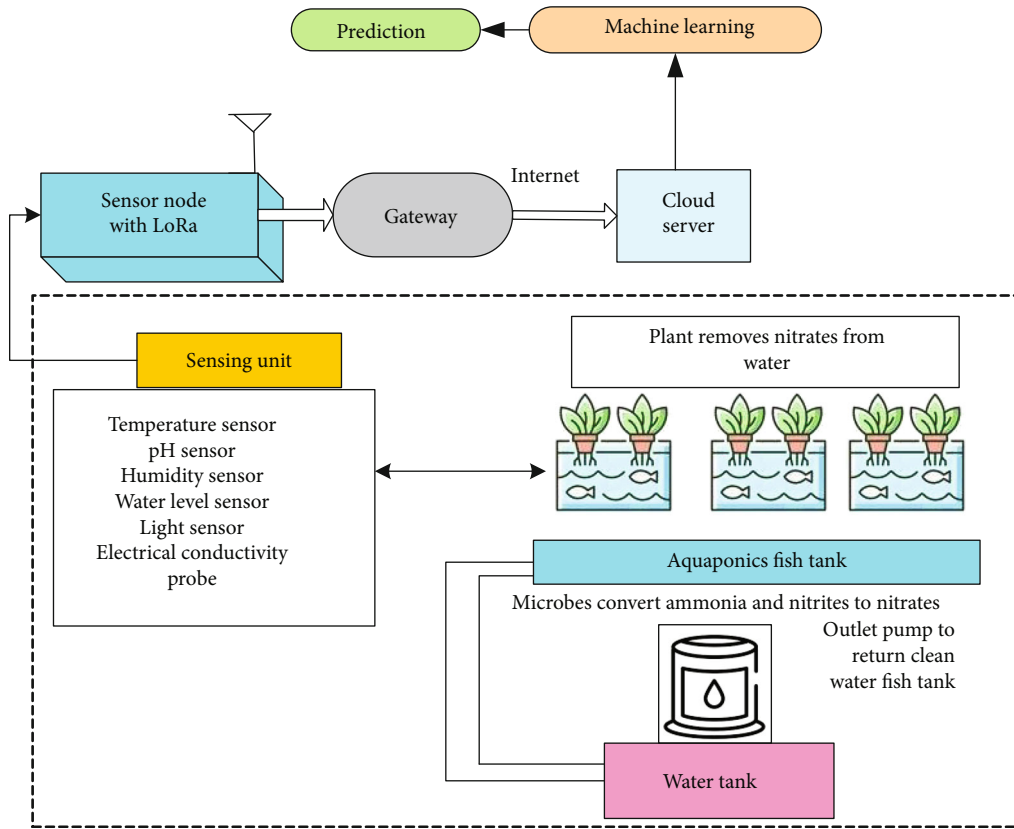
Prediction

Machine learning

Sensor node with LoRa

Gateway

Internet

Cloud server

Sensing unit

Temperature sensor
pH sensor
Humidity sensor
Water level sensor
Light sensor
Electrical conductivity probe

Plant removes nitrates from water

Aquaponics fish tank

Microbes convert ammonia and nitrites to nitrates

Outlet pump to return clean water fish tank

Water tank